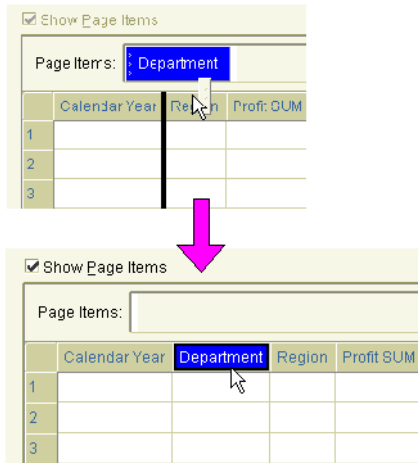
Show Page Items

Page Items: Department

| | Calendar Year | Region | Profit SUM |
|---|---|---|---|
| 1 | | | |
| 2 | | | |
| 3 | | | |

Show Page Items

Page Items:

| | Calendar Year | Department | Region | Profit SUM |
|---|---|---|---|---|
| 1 | | | | |
| 2 | | | | |
| 3 | | | | |